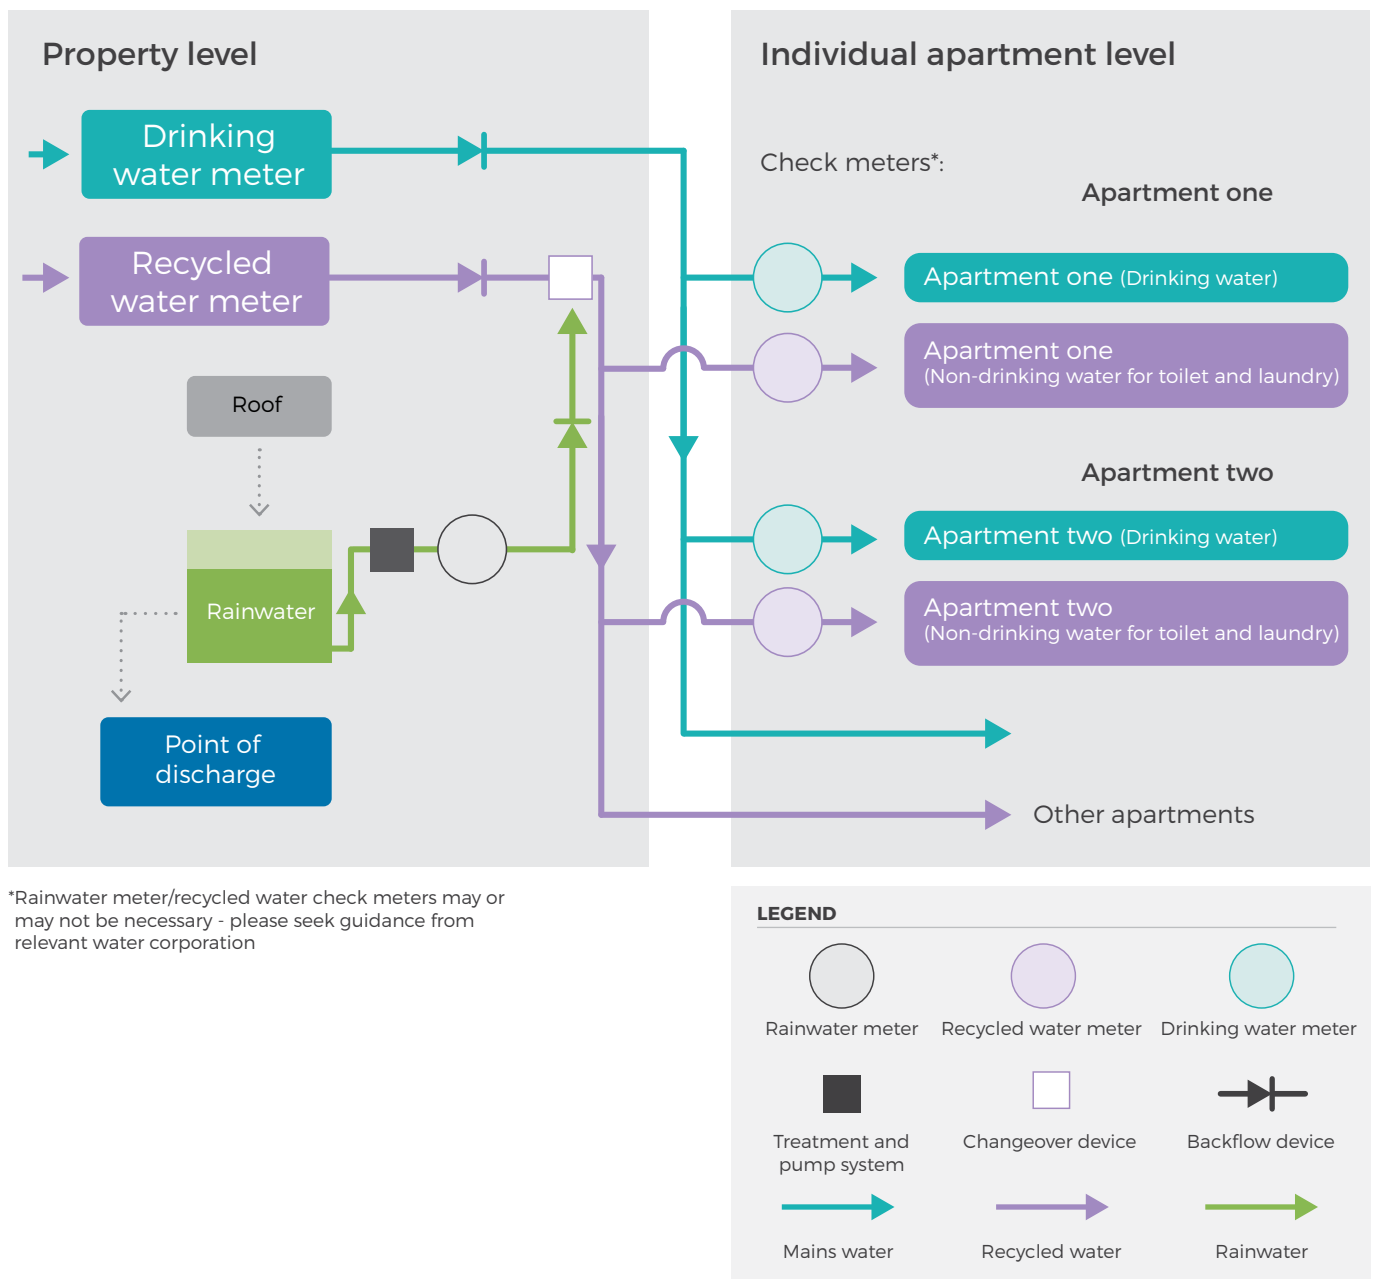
Property level

Drinking water meter

Recycled water meter

Roof

Rainwater

Point of discharge

Individual apartment level

Check meters*:

Apartment one

Apartment one (Drinking water)

Apartment one (Non-drinking water for toilet and laundry)

Apartment two

Apartment two (Drinking water)

Apartment two (Non-drinking water for toilet and laundry)

Other apartments

*Rainwater meter/recycled water check meters may or may not be necessary - please seek guidance from relevant water corporation

LEGEND

Rainwater meter
Recycled water meter
Drinking water meter
Treatment and pump system
Changeover device
Backflow device
Mains water
Recycled water
Rainwater